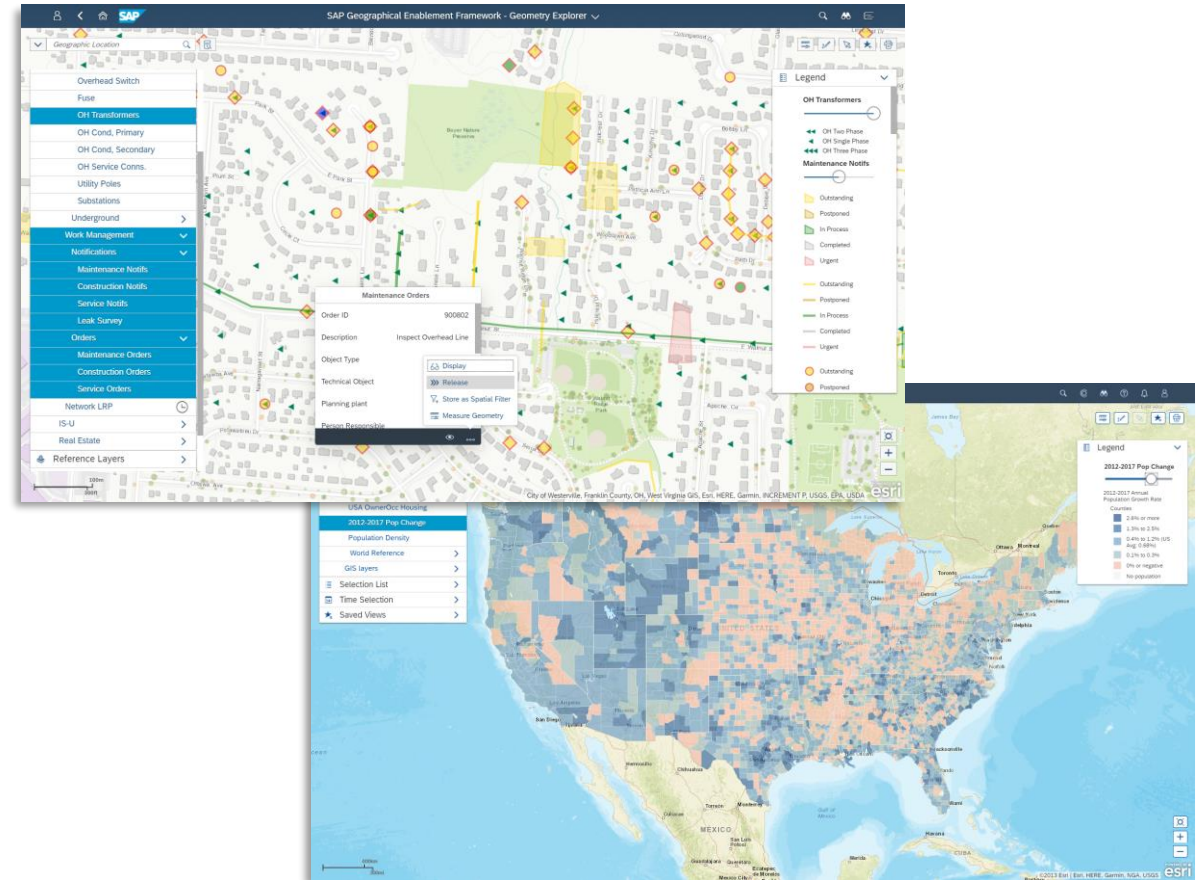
SAP Geographical Enablement Framework - Geometry Explorer

Geographic Location

Overhead Switch
Fuse
OH Transformers
OH Cond, Primary
OH Cond, Secondary
OH Service Conns.
Utility Poles
Substations
Underground
Work Management
Notifications
Maintenance Notifs
Construction Notifs
Service Notifs
Leak Survey
Orders
Maintenance Orders
Construction Orders
Service Orders
Network LRP
IS-U
Real Estate
Reference Layers

Maintenance Orders
Order ID 900802
Description Inspect Overhead Line
Object Type
Technical Object
Planning plant
Person Responsible

Display
Release
Store as Spatial Filter
Measure Geometry

Legend
OH Transformers
OH Two Phase
OH Single Phase
OH Three Phase
Maintenance Notifs
Outstanding
Postponed
In Process
Completed
Urgent
Outstanding
Postponed
In Process
Completed
Urgent
Outstanding
Postponed

City of Westerville, Franklin County, OH, West Virginia GIS, Esri, HERE, Garmin, INCREMENT P, USGS, EPA, USDA
esri

USA OwnerOcc Housing
2012-2017 Pop Change
Population Density
World Reference
GIS layers
Selection List
Time Selection
Saved Views

Legend
2012-2017 Pop Change
2012-2017 Annual Population Growth Rate
Counties
2.6% or more
1.3% to 2.5%
0.4% to 1.2% (US Avg: 0.68%)
0.1% to 0.3%
0% or negative
No population

MEXICO
©2013 Esri | Esri, HERE, Garmin, NGA, USGS
esri